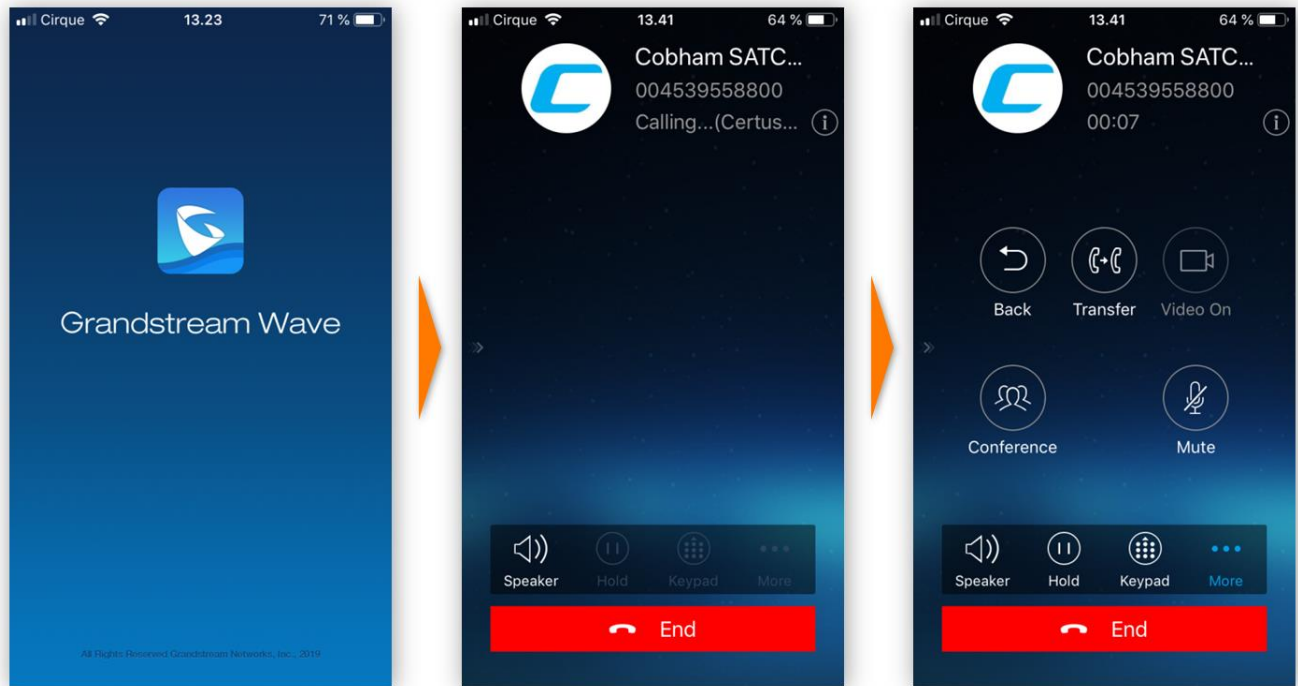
Cirque 13.23 71 %

Grandstream Wave

All Rights Reserved Grandstream Networks, Inc., 2019

Cirque 13.41 64 %

Cobham SATC...
004539558800
Calling...(Certus...

Speaker Hold Keypad More

End

Cirque 13.41 64 %

Cobham SATC...
004539558800
00:07

Back Transfer Video On

Conference Mute

Speaker Hold Keypad More

End